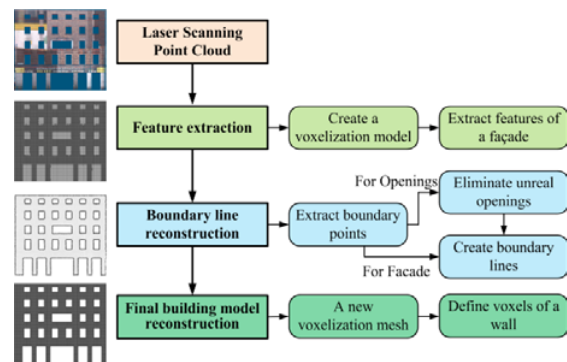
Laser Scanning Point Cloud

Feature extraction

Create a voxelization model

Extract features of a façade

For Openings

Boundary line reconstruction

Extract boundary points

Eliminate unreal openings

Create boundary lines

For Facade

Final building model reconstruction

A new voxelization mesh

Define voxels of a wall